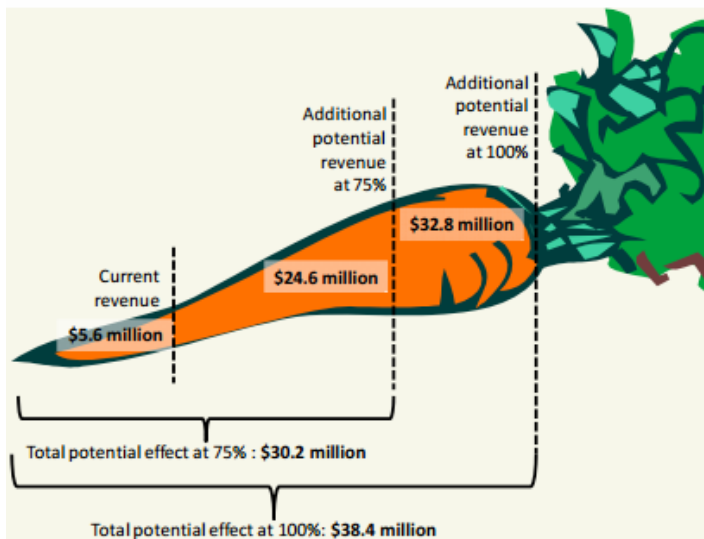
Additional potential revenue at 100%

Additional potential revenue at 75%

$32.8 million

Current revenue

$24.6 million

$5.6 million

Total potential effect at 75% : **$30.2 million**

Total potential effect at 100%: **$38.4 million**